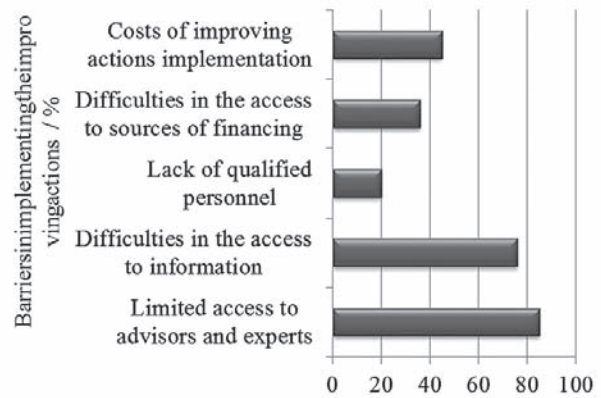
Barriersinimplementingtheimprovingactions / %

Costs of improving actions implementation

Difficulties in the access to sources of financing

Lack of qualified personnel

Difficulties in the access to information

Limited access to advisors and experts

0
20
40
60
80
100